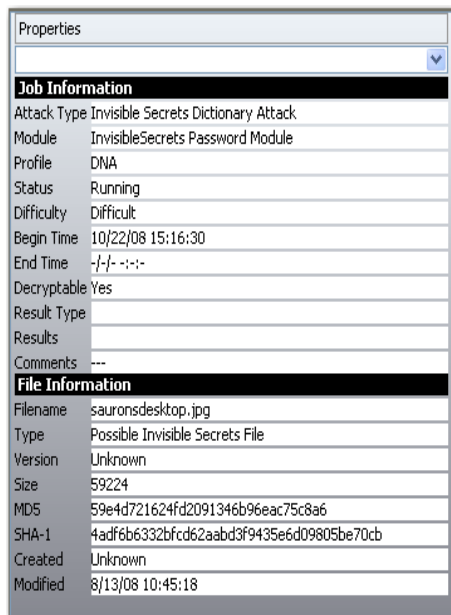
Properties

Job Information

| | |
|---|---|
| Attack Type | Invisible Secrets Dictionary Attack |
| Module | InvisibleSecrets Password Module |
| Profile | DNA |
| Status | Running |
| Difficulty | Difficult |
| Begin Time | 10/22/08 15:16:30 |
| End Time | -/-/- -:-:- |
| Decryptable | Yes |
| Result Type | |
| Results | |
| Comments | --- |

File Information

| | |
|---|---|
| Filename | sauronsdesktop.jpg |
| Type | Possible Invisible Secrets File |
| Version | Unknown |
| Size | 59224 |
| MD5 | 59e4d721624fd2091346b96eac75c8a6 |
| SHA-1 | 4adf6b6332bfcd62aabd3f9435e6d09805be70cb |
| Created | Unknown |
| Modified | 8/13/08 10:45:18 |